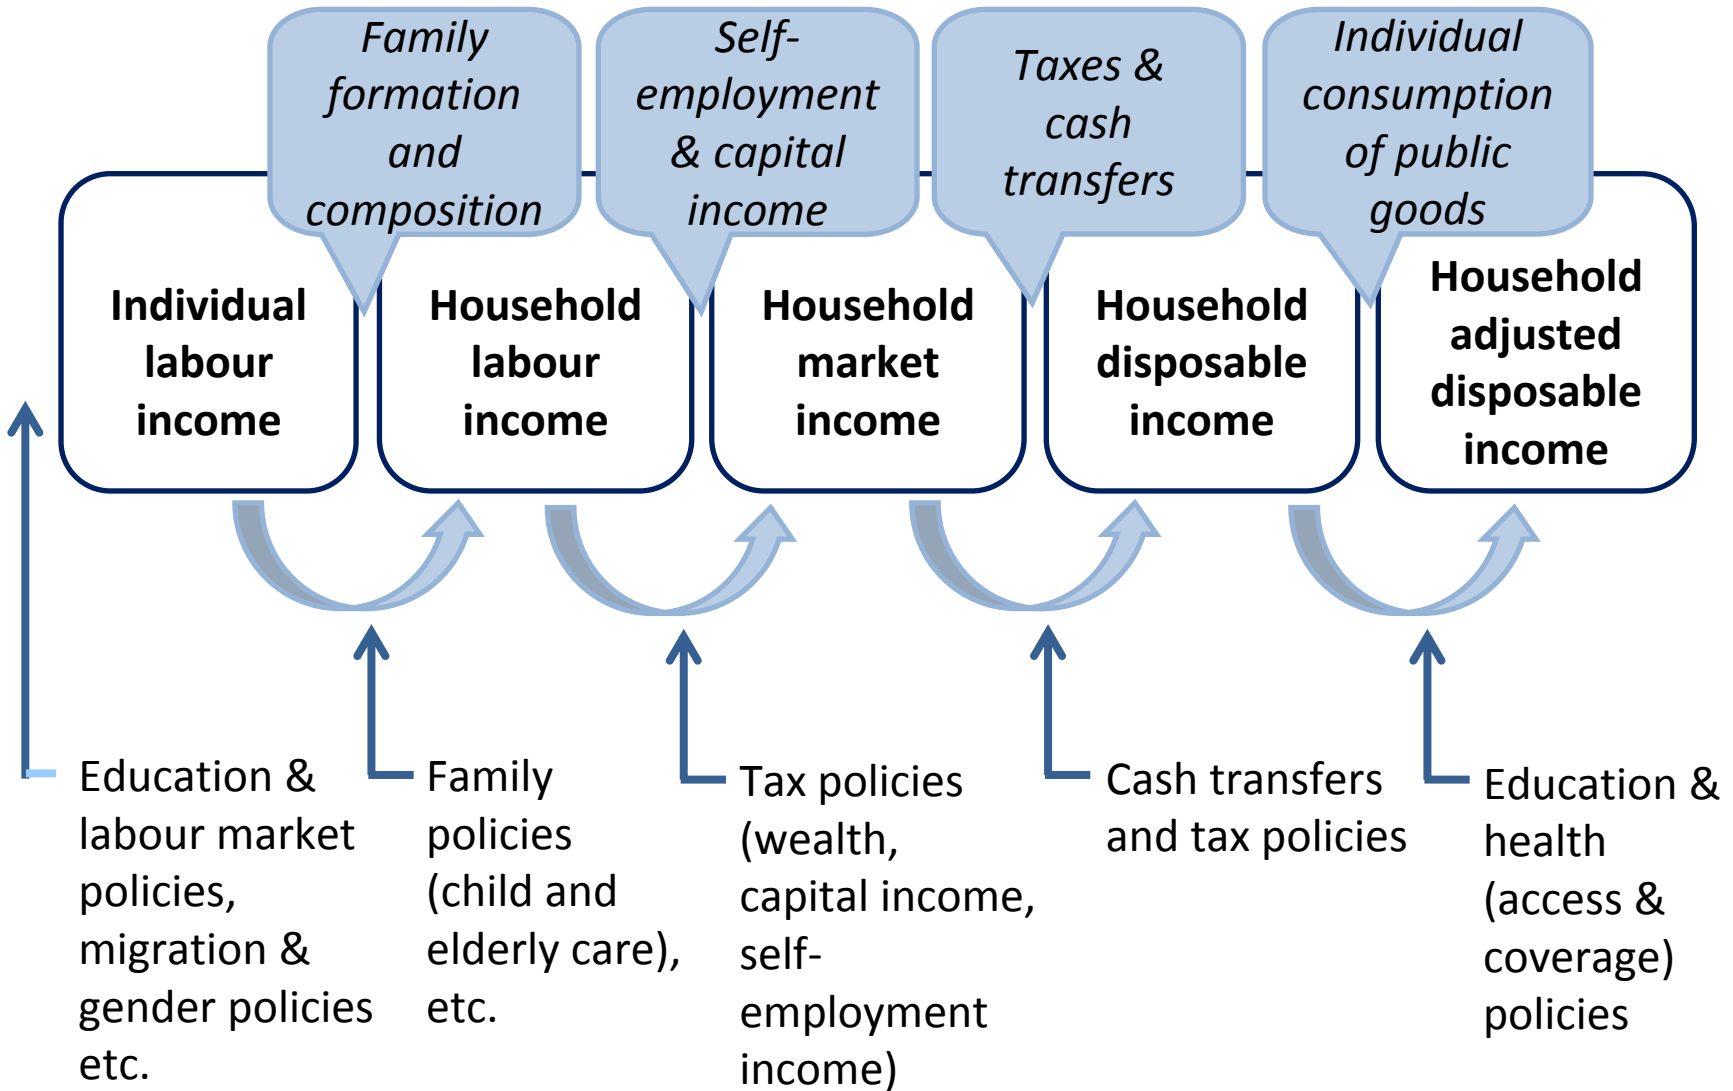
Family formation and composition

Self-employment & capital income

Taxes & cash transfers

Individual consumption of public goods

Individual labour income

Household labour income

Household market income

Household disposable income

Household adjusted disposable income

Education & labour market policies, migration & gender policies etc.

Family policies (child and elderly care), etc.

Tax policies (wealth, capital income, self-employment income)

Cash transfers and tax policies

Education & health (access & coverage) policies